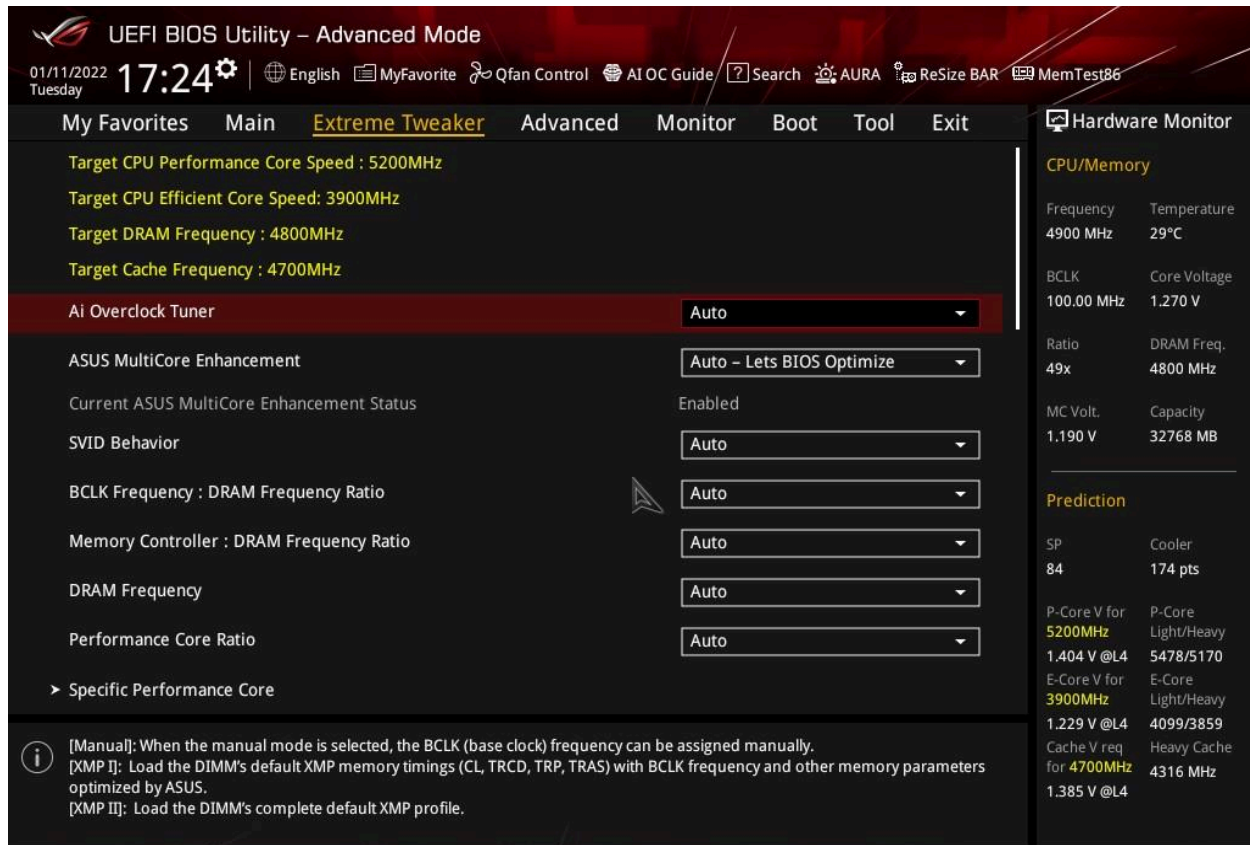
UEFI BIOS Utility – Advanced Mode

01/11/2022 Tuesday 17:24 | English MyFavorite Qfan Control AI OC Guide ? Search AURA ReSize BAR MemTest86

My Favorites Main Extreme Tweaker Advanced Monitor Boot Tool Exit

Target CPU Performance Core Speed : 5200MHz
Target CPU Efficient Core Speed: 3900MHz
Target DRAM Frequency : 4800MHz
Target Cache Frequency : 4700MHz

Ai Overclock Tuner | Auto
ASUS MultiCore Enhancement | Auto – Lets BIOS Optimize
Current ASUS MultiCore Enhancement Status | Enabled
SVID Behavior | Auto
BCLK Frequency : DRAM Frequency Ratio | Auto
Memory Controller : DRAM Frequency Ratio | Auto
DRAM Frequency | Auto
Performance Core Ratio | Auto
> Specific Performance Core

[Manual]: When the manual mode is selected, the BCLK (base clock) frequency can be assigned manually.
[XMP I]: Load the DIMM's default XMP memory timings (CL, TRCD, TRP, TRAS) with BCLK frequency and other memory parameters optimized by ASUS.
[XMP II]: Load the DIMM's complete default XMP profile.

Hardware Monitor

CPU/Memory

| Frequency | Temperature |
|---|---|
| 4900 MHz | 29°C |
| BCLK | Core Voltage |
| 100.00 MHz | 1.270 V |
| Ratio | DRAM Freq. |
| 49x | 4800 MHz |
| MC Volt. | Capacity |
| 1.190 V | 32768 MB |

Prediction

| SP | Cooler |
|---|---|
| 84 | 174 pts |
| P-Core V for 5200MHz | P-Core Light/Heavy |
| 1.404 V @L4 | 5478/5170 |
| E-Core V for 3900MHz | E-Core Light/Heavy |
| 1.229 V @L4 | 4099/3859 |
| Cache V req for 4700MHz | Heavy Cache |
| 1.385 V @L4 | 4316 MHz |